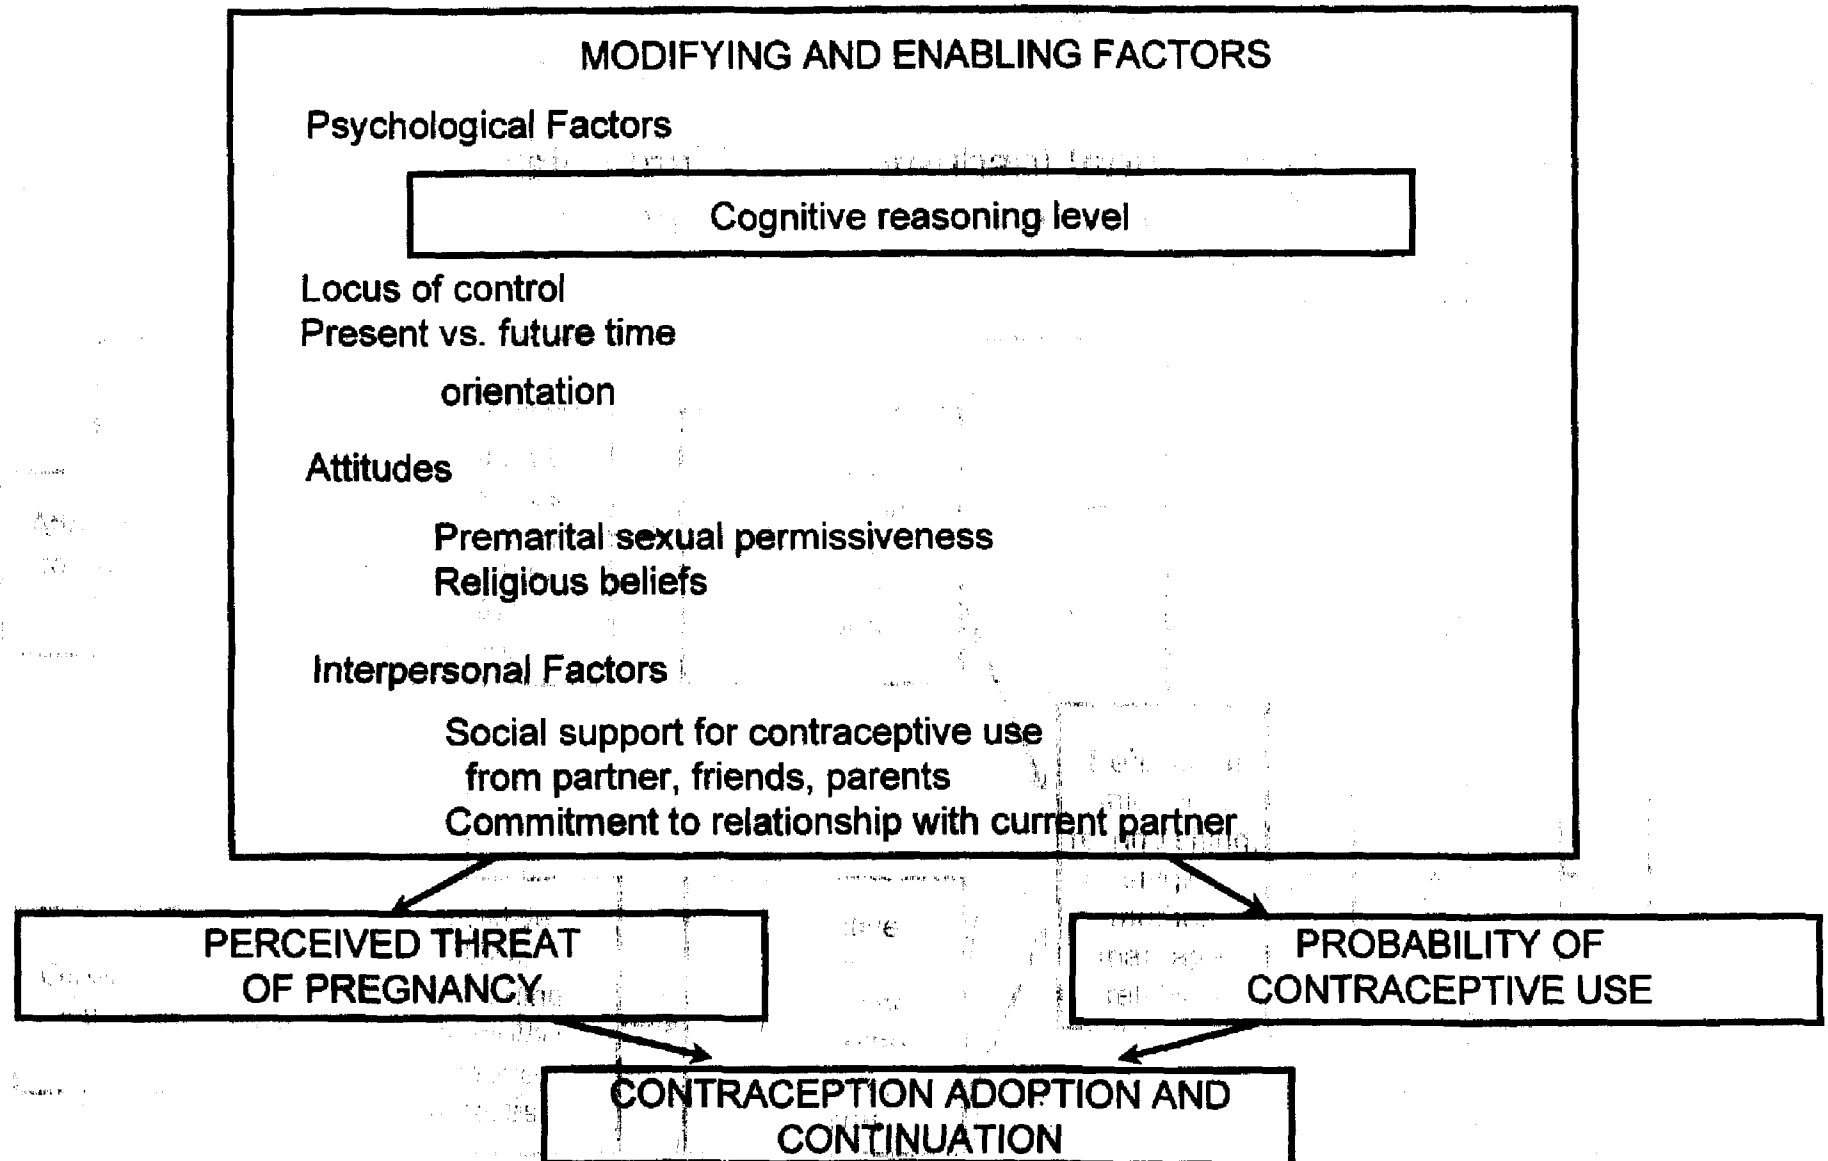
MODIFYING AND ENABLING FACTORS

Psychological Factors

Cognitive reasoning level

Locus of control
Present vs. future time orientation

Attitudes

Premarital sexual permissiveness
Religious beliefs

Interpersonal Factors

Social support for contraceptive use from partner, friends, parents
Commitment to relationship with current partner

PERCEIVED THREAT OF PREGNANCY

PROBABILITY OF CONTRACEPTIVE USE

CONTRACEPTION ADOPTION AND CONTINUATION